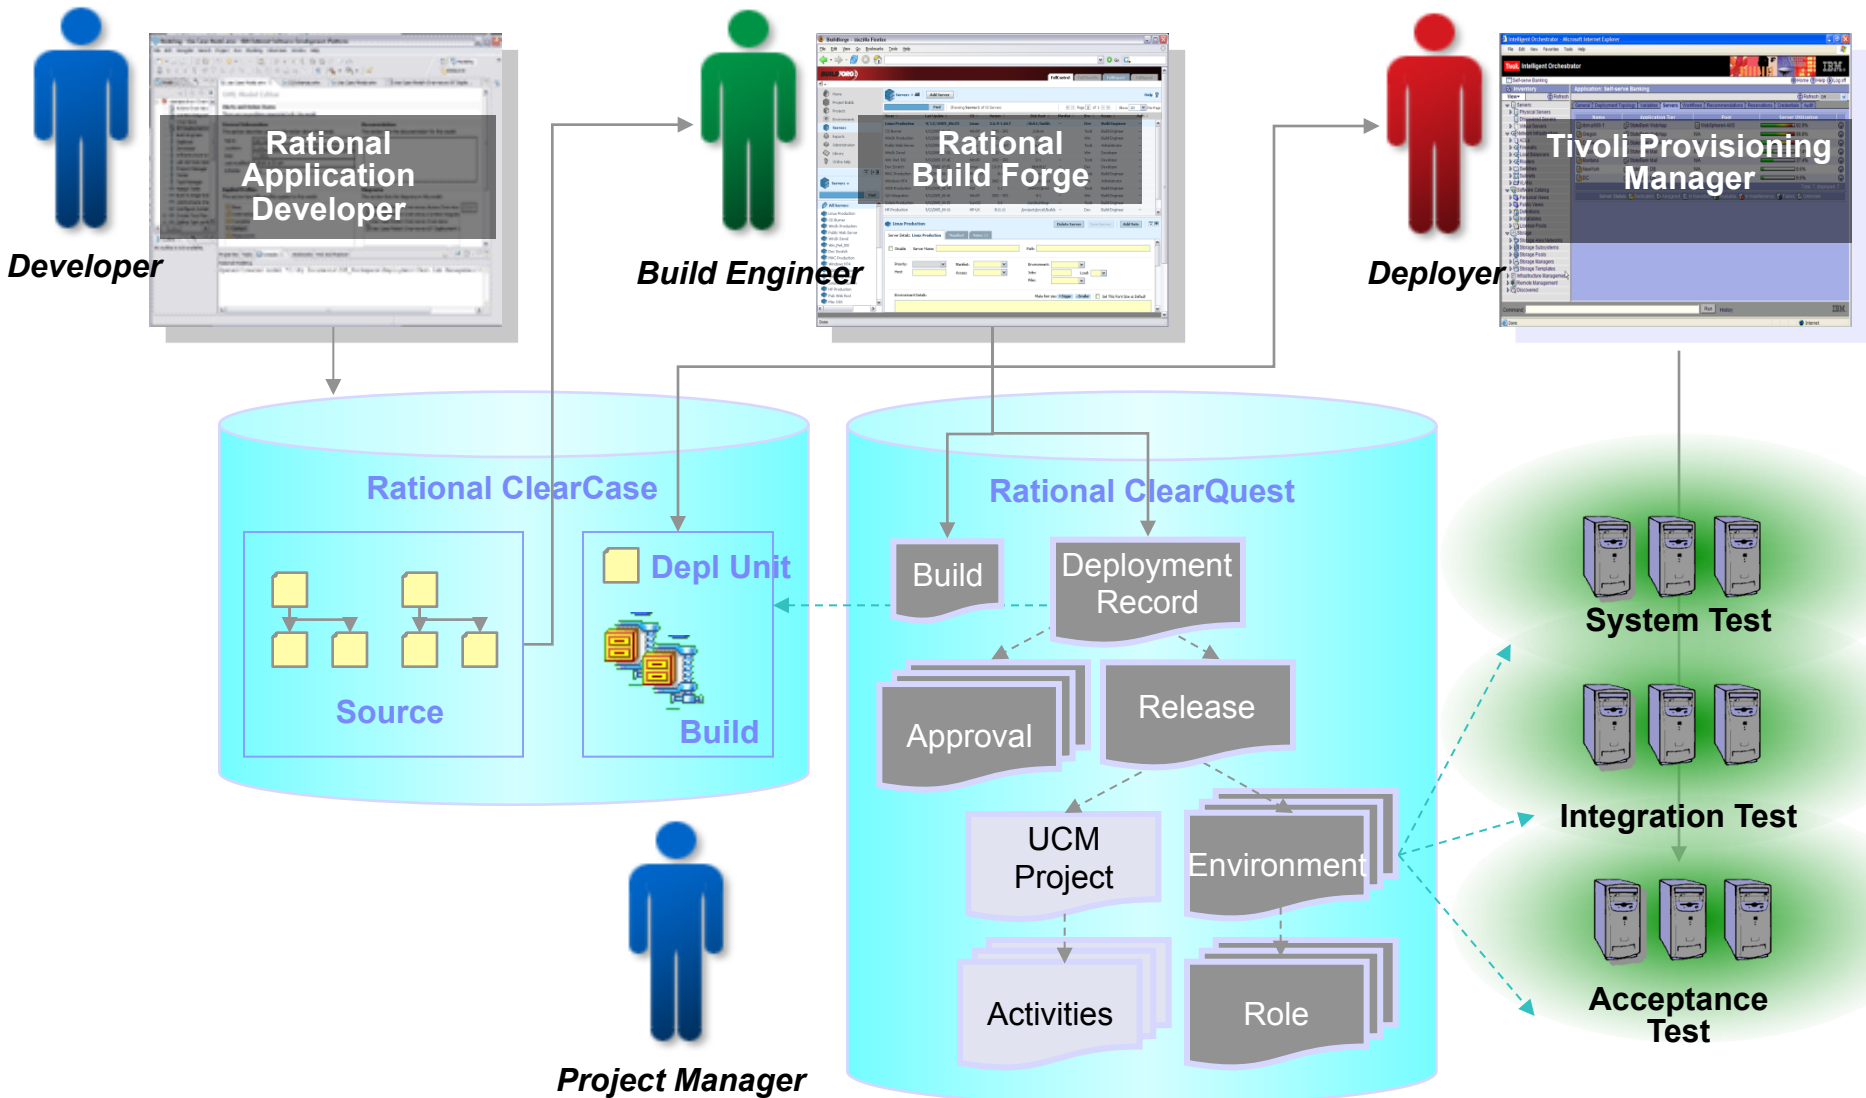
Rational Application Developer

Developer

Rational Build Forge

Build Engineer

Tivoli Provisioning Manager

Deployer

Rational ClearCase

Source

Depl Unit

Build

Rational ClearQuest

Build

Deployment Record

Approval

Release

UCM Project

Environment

Activities

Role

System Test

Integration Test

Acceptance Test

Project Manager